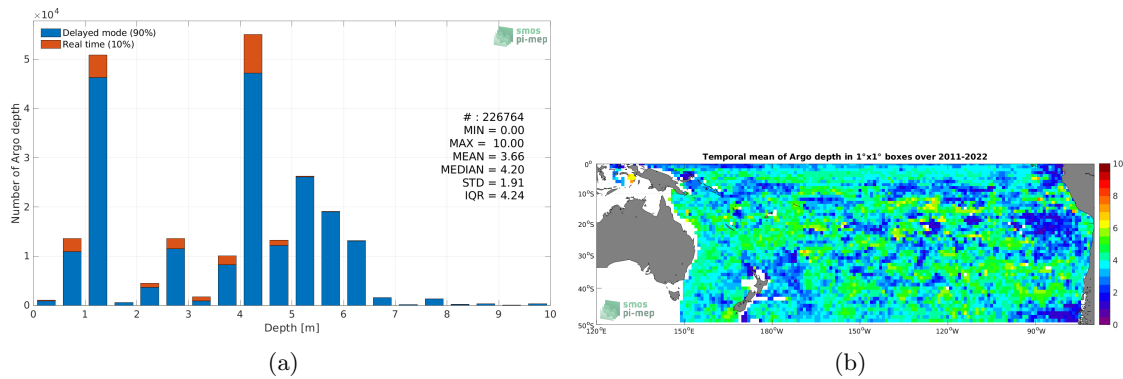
$\times10^4$

Delayed mode (90%)
Real time (10%)

smos pi-mep

# : 226764
MIN = 0.00
MAX = 10.00
MEAN = 3.66
MEDIAN = 4.20
STD = 1.91
IQR = 4.24

Number of Argo depth

5
4
3
2
1
0

0 1 2 3 4 5 6 7 8 9 10

Depth [m]

(a)

Temporal mean of Argo depth in 1°x1° boxes over 2011-2022

0°
10°S
20°S
30°S
40°S
50°S

120°E 150°E 180°W 150°W 120°W 90°W

10
8
6
4
2
0

smos pi-mep

(b)